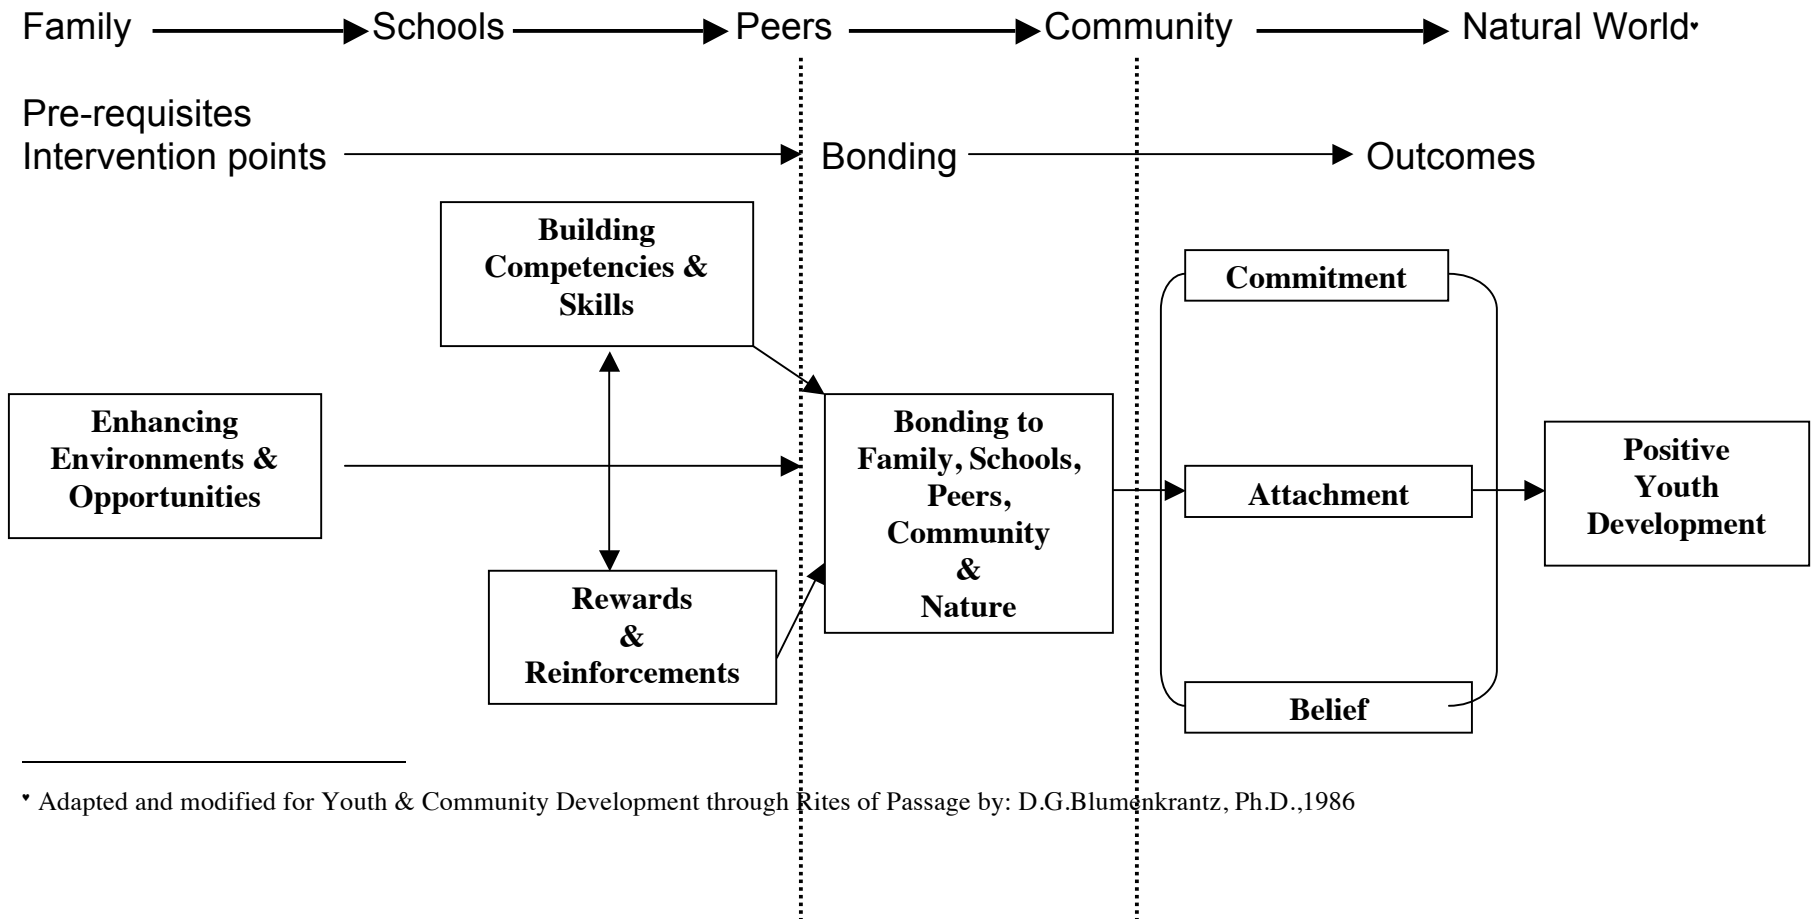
Family → Schools → Peers → Community → Natural World•

Pre-requisites
Intervention points → Bonding → Outcomes

Building Competencies & Skills

Enhancing Environments & Opportunities

Rewards & Reinforcements

Bonding to Family, Schools, Peers, Community & Nature

Commitment

Attachment

Belief

Positive Youth Development

• Adapted and modified for Youth & Community Development through Rites of Passage by: D.G.Blumenkrantz, Ph.D.,1986